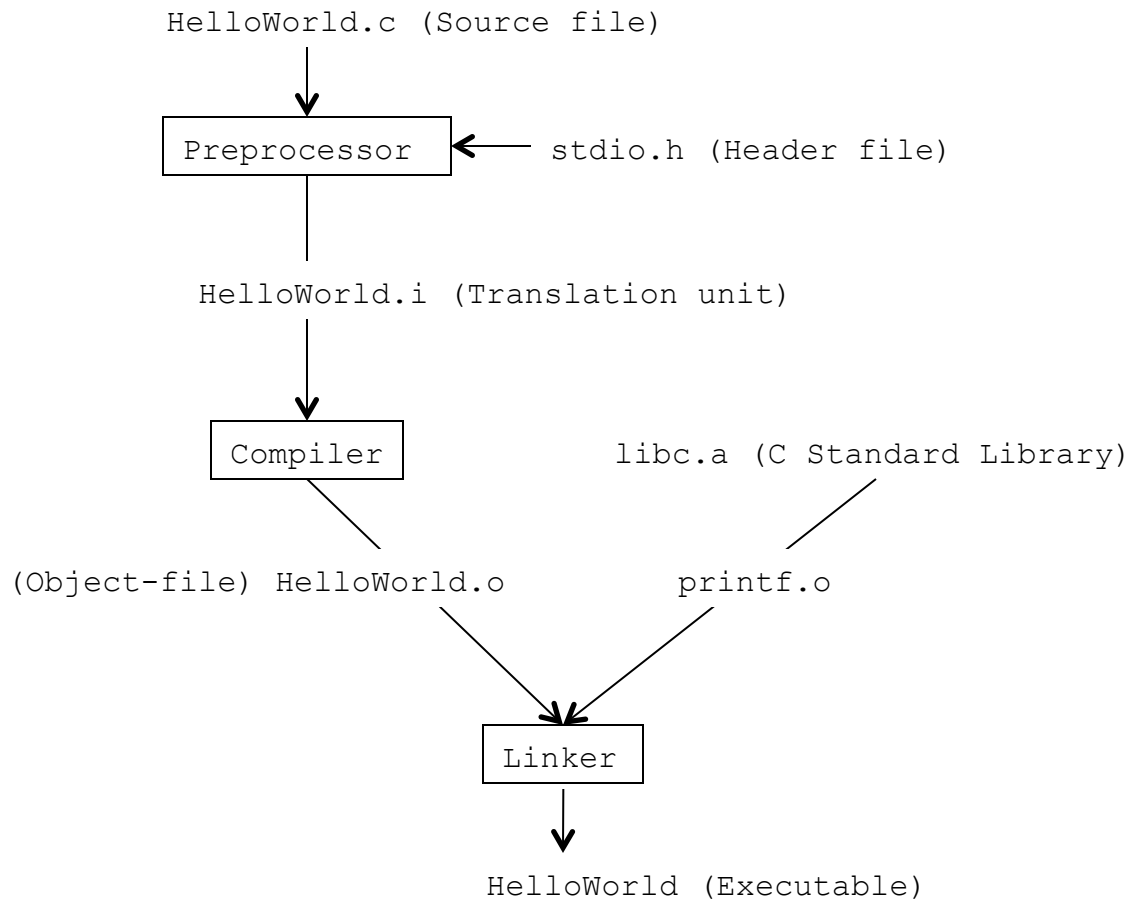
HelloWorld.c (Source file)

Preprocessor

stdio.h (Header file)

HelloWorld.i (Translation unit)

Compiler

libc.a (C Standard Library)

(Object-file) HelloWorld.o

printf.o

Linker

HelloWorld (Executable)